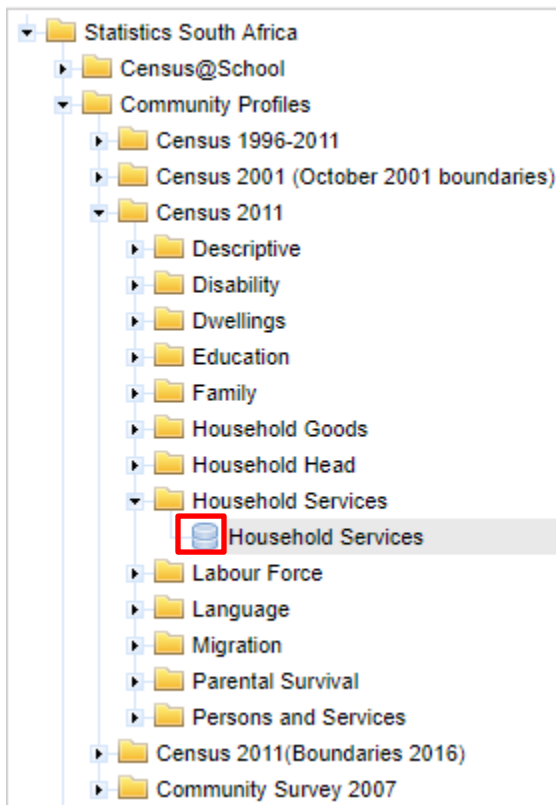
Statistics South Africa
Census@School
Community Profiles
Census 1996-2011
Census 2001 (October 2001 boundaries)
Census 2011
Descriptive
Disability
Dwellings
Education
Family
Household Goods
Household Head
Household Services
Household Services
Labour Force
Language
Migration
Parental Survival
Persons and Services
Census 2011(Boundaries 2016)
Community Survey 2007